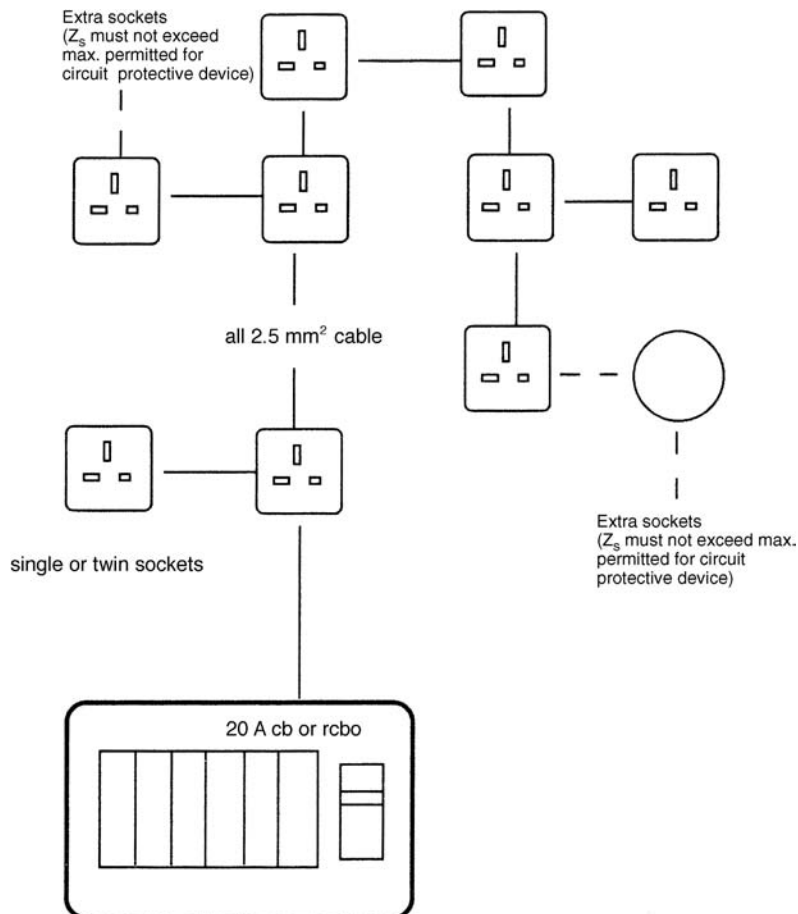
Extra sockets ($Z_S$ must not exceed max. permitted for circuit protective device)

all 2.5 mm$^2$ cable

Extra sockets ($Z_S$ must not exceed max. permitted for circuit protective device)

single or twin sockets

20 A cb or rcbo